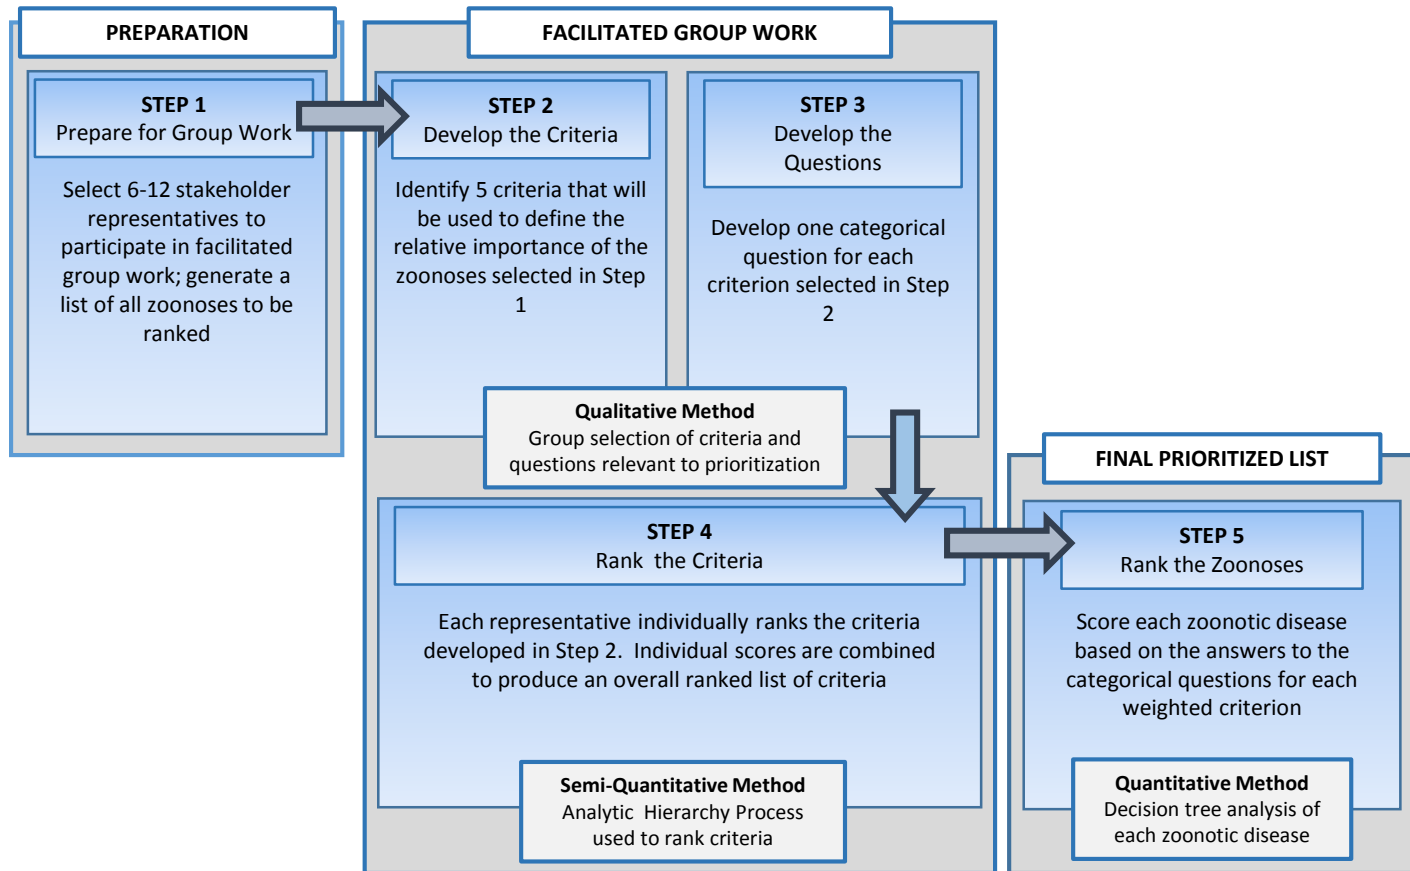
PREPARATION

STEP 1
Prepare for Group Work

Select 6-12 stakeholder representatives to participate in facilitated group work; generate a list of all zoonoses to be ranked

FACILITATED GROUP WORK

STEP 2
Develop the Criteria

Identify 5 criteria that will be used to define the relative importance of the zoonoses selected in Step 1

STEP 3
Develop the Questions

Develop one categorical question for each criterion selected in Step 2

Qualitative Method
Group selection of criteria and questions relevant to prioritization

STEP 4
Rank the Criteria

Each representative individually ranks the criteria developed in Step 2. Individual scores are combined to produce an overall ranked list of criteria

Semi-Quantitative Method
Analytic Hierarchy Process used to rank criteria

FINAL PRIORITIZED LIST

STEP 5
Rank the Zoonoses

Score each zoonotic disease based on the answers to the categorical questions for each weighted criterion

Quantitative Method
Decision tree analysis of each zoonotic disease